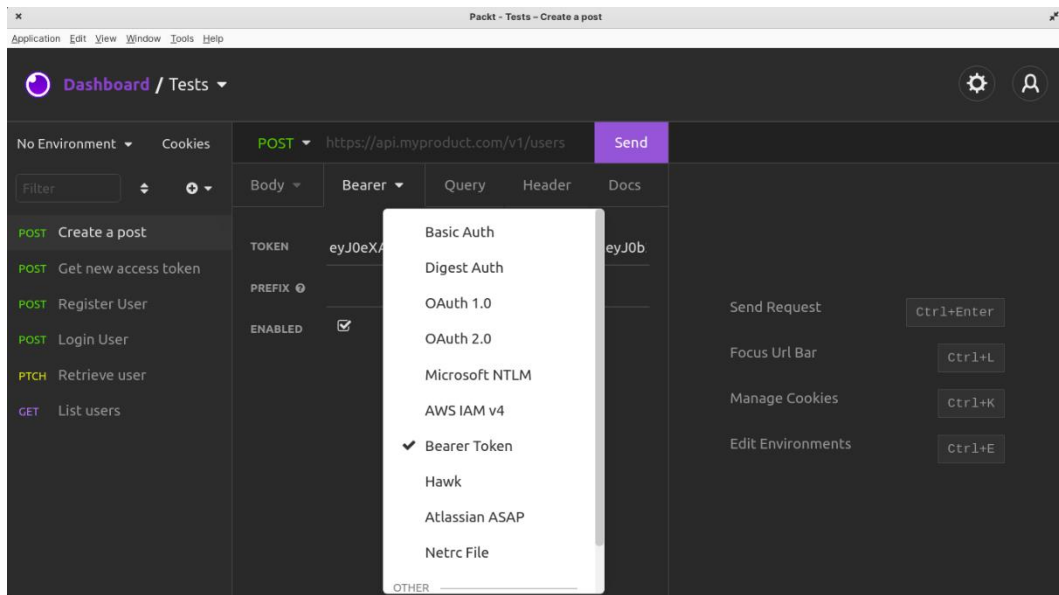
×
Packt - Tests – Create a post

Application Edit View Window Tools Help

Dashboard / Tests

No Environment Cookies

Filter

POST Create a post
POST Get new access token
POST Register User
POST Login User
PTCH Retrieve user
GET List users

POST https://api.myproduct.com/v1/users Send

Body Bearer Query Header Docs

TOKEN eyJ0eXA eyJ0b
PREFIX
ENABLED

Basic Auth
Digest Auth
OAuth 1.0
OAuth 2.0
Microsoft NTLM
AWS IAM v4
✔ Bearer Token
Hawk
Atlassian ASAP
Netrc File
OTHER

Send Request Ctrl+Enter
Focus Url Bar Ctrl+L
Manage Cookies Ctrl+K
Edit Environments Ctrl+E